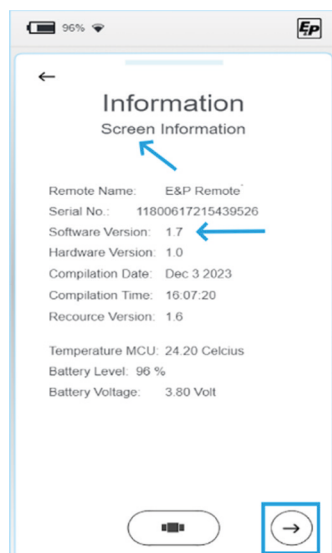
96%

E|P

←

Information

Screen Information

Remote Name: E&P Remote

Serial No.: 11800617215439526

Software Version: 1.7

Hardware Version: 1.0

Compilation Date: Dec 3 2023

Compilation Time: 16:07:20

Recource Version: 1.6

Temperature MCU: 24.20 Celcius

Battery Level: 96 %

Battery Voltage: 3.80 Volt

→